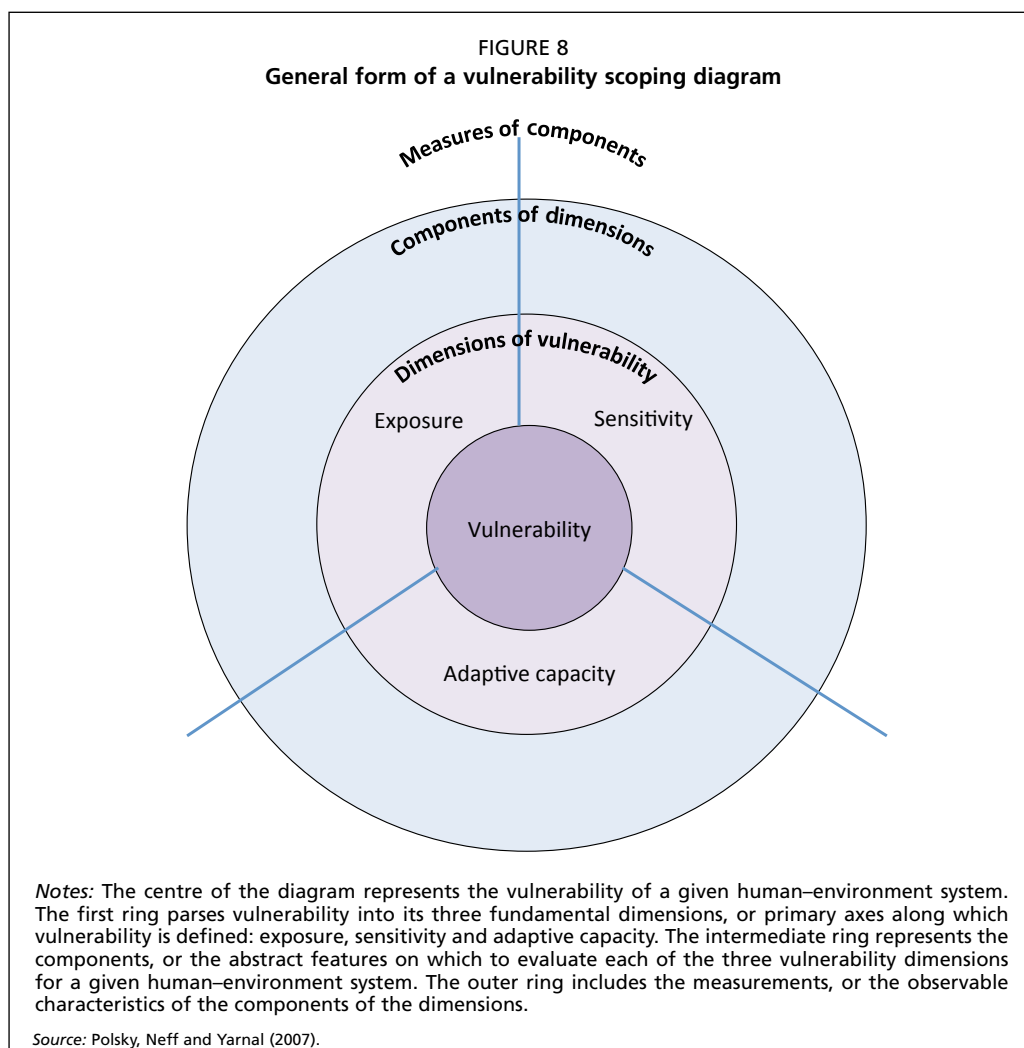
FIGURE 8
General form of a vulnerability scoping diagram

Measures of components

Components of dimensions

Dimensions of vulnerability

Exposure

Sensitivity

Vulnerability

Adaptive capacity

Notes: The centre of the diagram represents the vulnerability of a given human–environment system. The first ring parses vulnerability into its three fundamental dimensions, or primary axes along which vulnerability is defined: exposure, sensitivity and adaptive capacity. The intermediate ring represents the components, or the abstract features on which to evaluate each of the three vulnerability dimensions for a given human–environment system. The outer ring includes the measurements, or the observable characteristics of the components of the dimensions.

Source: Polsky, Neff and Yarnal (2007).